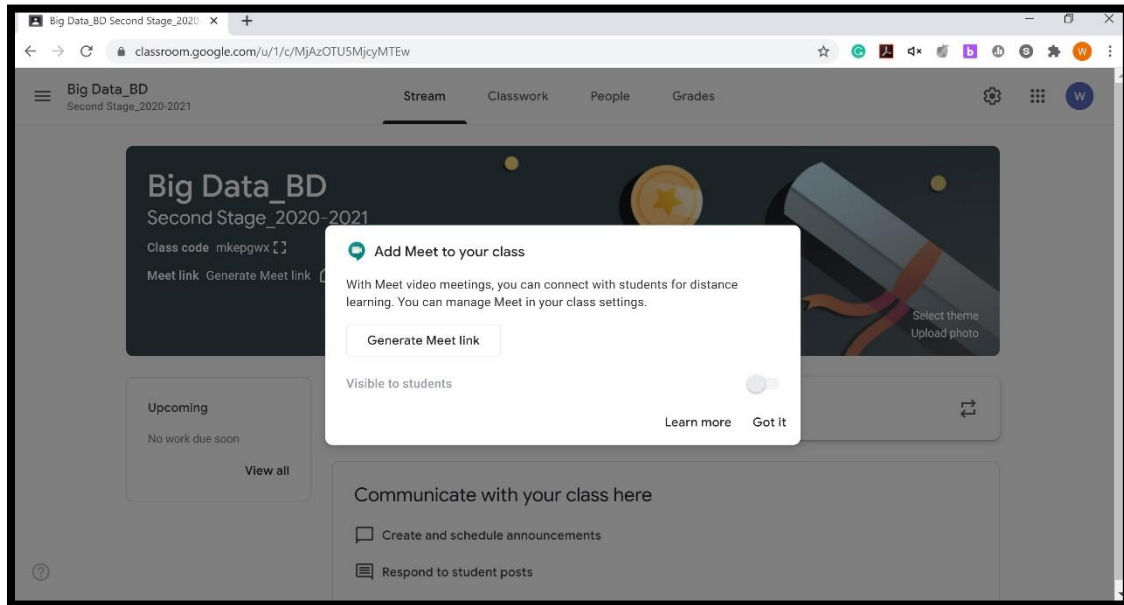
Big Data_BD Second Stage_2020 ×

classroom.google.com/u/1/c/MjAzOTU5MjcyMTEw

Big Data_BD
Second Stage_2020-2021

Stream Classwork People Grades

W

Big Data_BD
Second Stage_2020-2021
Class code mkepgwx
Meet link Generate Meet link

Select theme
Upload photo

Add Meet to your class

With Meet video meetings, you can connect with students for distance learning. You can manage Meet in your class settings.

Generate Meet link

Visible to students

Learn more Got it

Upcoming
No work due soon
View all

Communicate with your class here

Create and schedule announcements

Respond to student posts